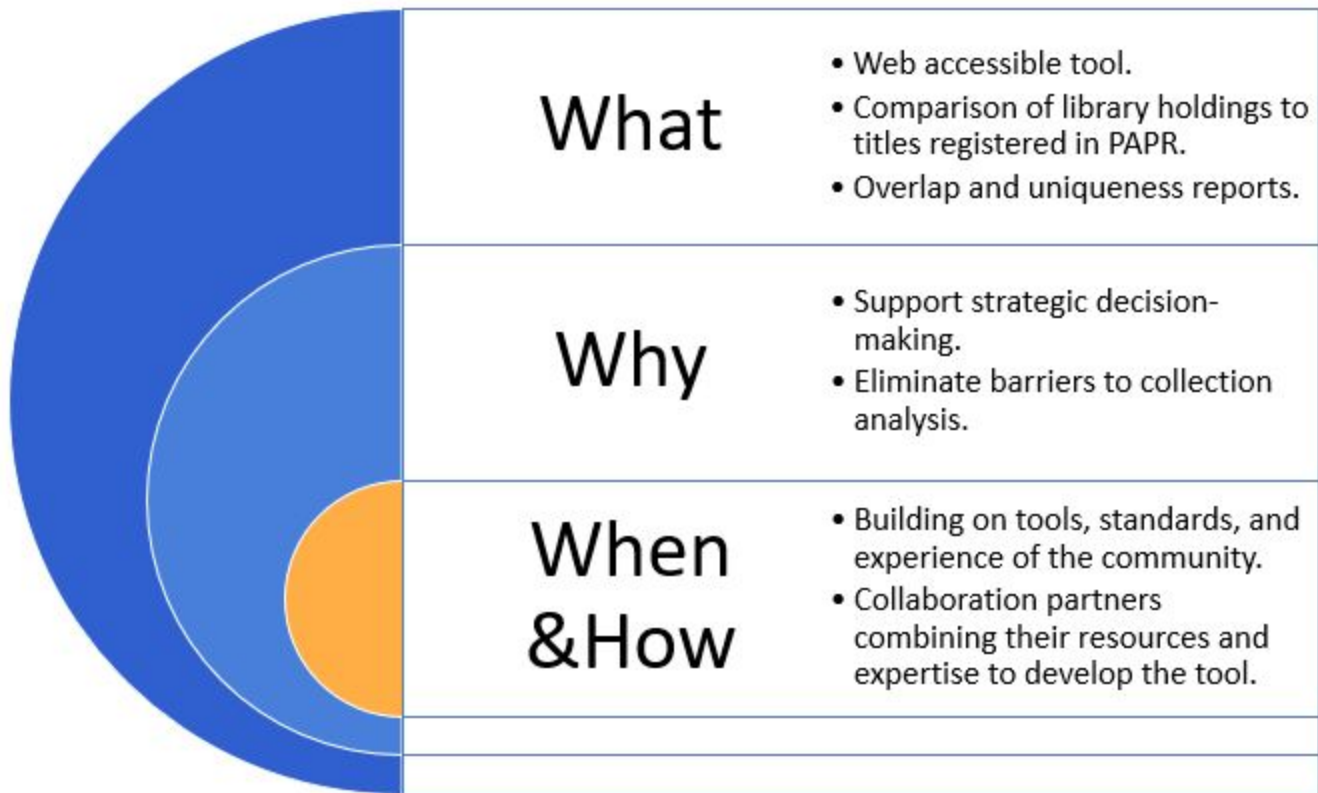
What

- Web accessible tool.
- Comparison of library holdings to titles registered in PAPR.
- Overlap and uniqueness reports.

Why

- Support strategic decision-making.
- Eliminate barriers to collection analysis.

When &How

- Building on tools, standards, and experience of the community.
- Collaboration partners combining their resources and expertise to develop the tool.